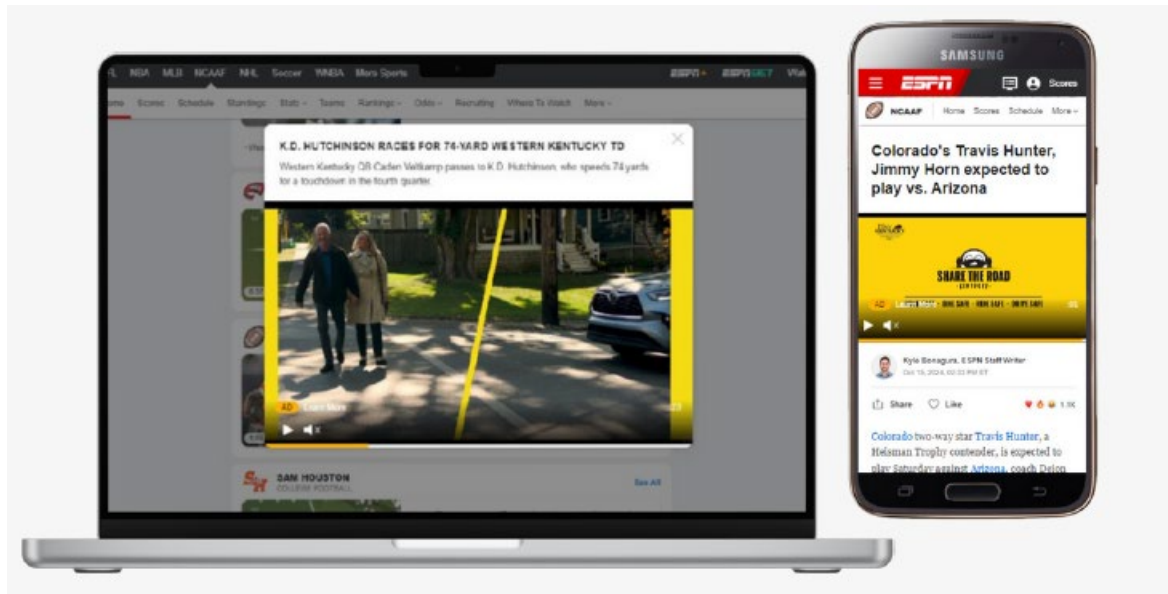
NBA MLB NCAAF NHL Soccer WNBA More Sports

ESPN+ ESPNBET

Home Scores Schedule Standings Stats Teams Rankings Odds Recruiting Where To Watch More

K.D. HUTCHINSON RACES FOR 74-YARD WESTERN KENTUCKY TD

Western Kentucky QB Caden Veltkamp passes to K.D. Hutchinson, who speeds 74 yards for a touchdown in the fourth quarter.

AD Learn More

SAM HOUSTON
COLLEGE FOOTBALL

See All

SAMSUNG

ESPN

Scores

NCAAF Home Scores Schedule More

Colorado's Travis Hunter, Jimmy Horn expected to play vs. Arizona

SHARE THE ROAD

AD Learn More

Kyle Bonagura, ESPN Staff Writer
Oct 10, 2024, 02:33 PM ET

Share Like 1.1K

Colorado two-way star Travis Hunter, a Heisman Trophy contender, is expected to play Saturday against Arizona, coach Deion